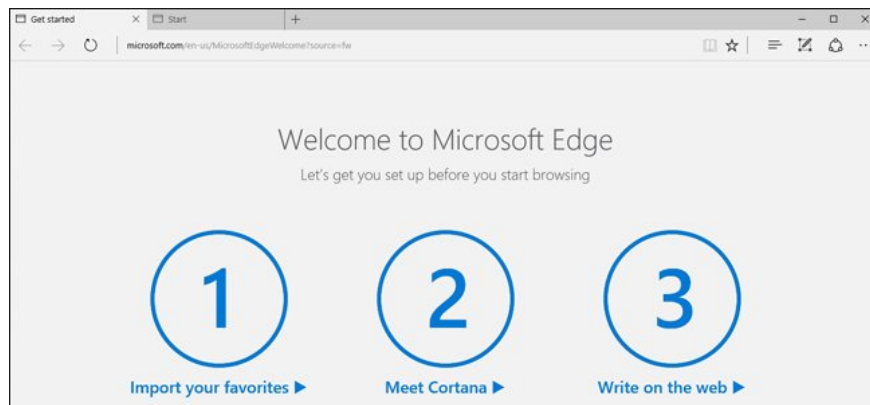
Get started × Start +

microsoft.com/en-us/MicrosoftEdgeWelcome?source=fw

Welcome to Microsoft Edge

Let's get you set up before you start browsing

1

Import your favorites ▶

2

Meet Cortana ▶

3

Write on the web ▶